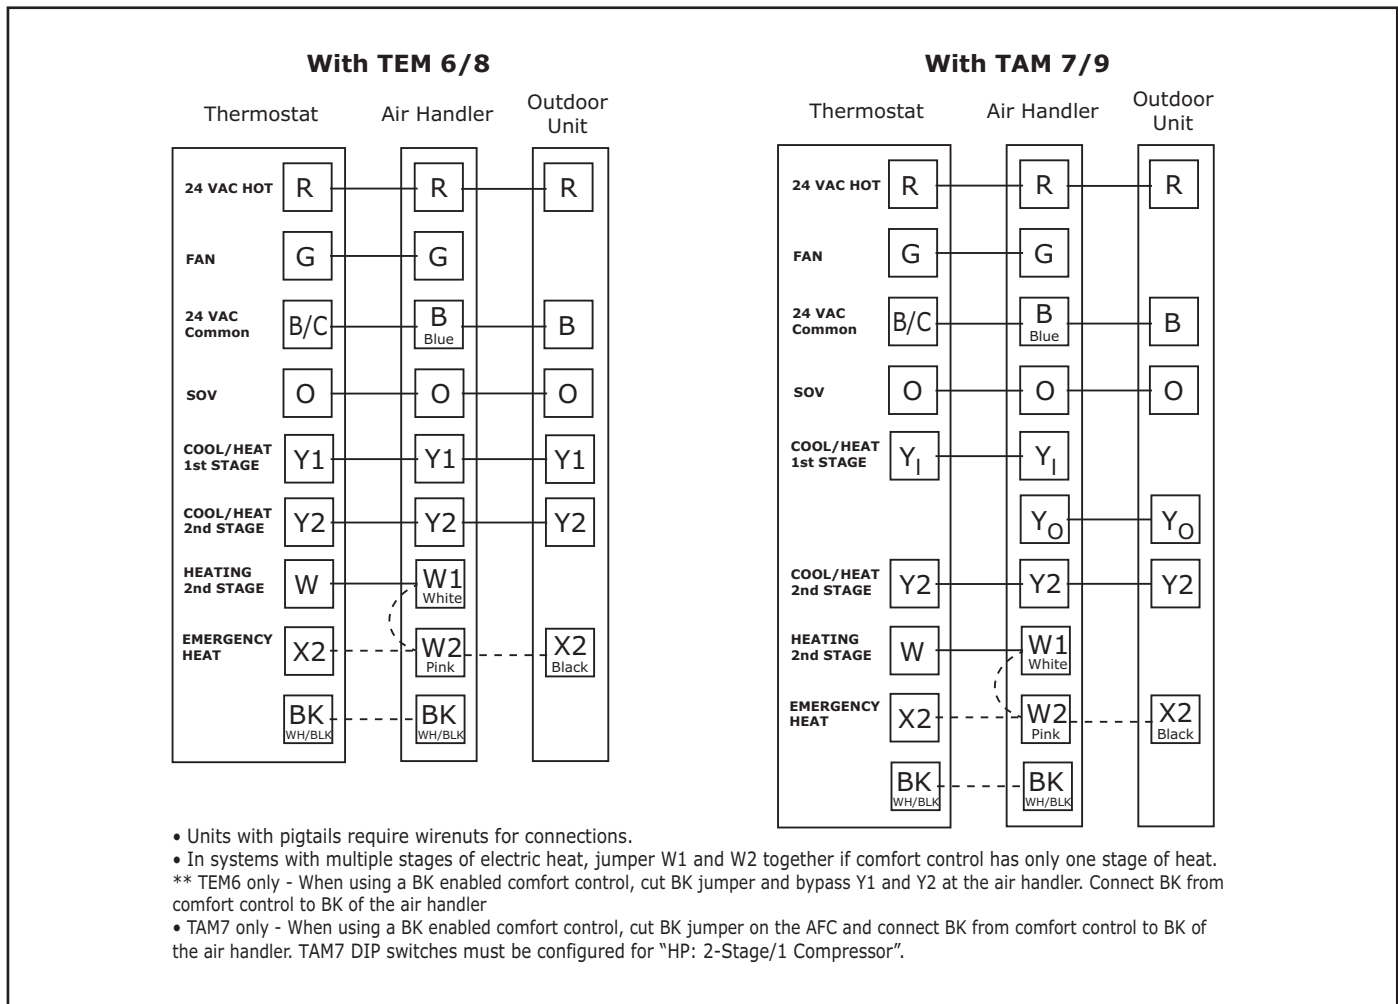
**With TEM 6/8**

Thermostat

Air Handler

Outdoor Unit

24 VAC HOT R R R

FAN G G

24 VAC Common B/C B Blue B

SOV O O O

COOL/HEAT 1st STAGE Y1 Y1 Y1

COOL/HEAT 2nd STAGE Y2 Y2 Y2

HEATING 2nd STAGE W W1 White

EMERGENCY HEAT X2 W2 Pink X2 Black

BK WH/BLK BK WH/BLK

**With TAM 7/9**

Thermostat

Air Handler

Outdoor Unit

24 VAC HOT R R R

FAN G G

24 VAC Common B/C B Blue B

SOV O O O

COOL/HEAT 1st STAGE $Y_I$ $Y_I$

$Y_O$ $Y_O$

COOL/HEAT 2nd STAGE Y2 Y2 Y2

HEATING 2nd STAGE W W1 White

EMERGENCY HEAT X2 W2 Pink X2 Black

BK WH/BLK BK WH/BLK

• Units with pigtails require wirenuts for connections.
• In systems with multiple stages of electric heat, jumper W1 and W2 together if comfort control has only one stage of heat.
** TEM6 only - When using a BK enabled comfort control, cut BK jumper and bypass Y1 and Y2 at the air handler. Connect BK from comfort control to BK of the air handler
• TAM7 only - When using a BK enabled comfort control, cut BK jumper on the AFC and connect BK from comfort control to BK of the air handler. TAM7 DIP switches must be configured for "HP: 2-Stage/1 Compressor".